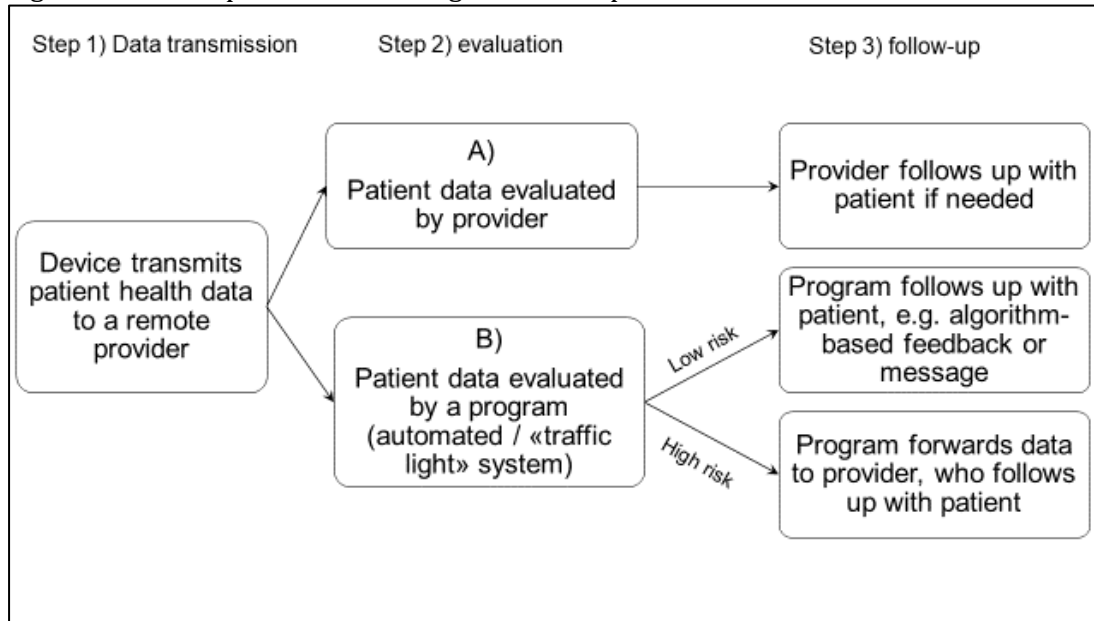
Step 1) Data transmission

Step 2) evaluation

Step 3) follow-up

Device transmits patient health data to a remote provider

A) Patient data evaluated by provider

Provider follows up with patient if needed

B) Patient data evaluated by a program (automated / «traffic light» system)

Low risk

Program follows up with patient, e.g. algorithm-based feedback or message

High risk

Program forwards data to provider, who follows up with patient